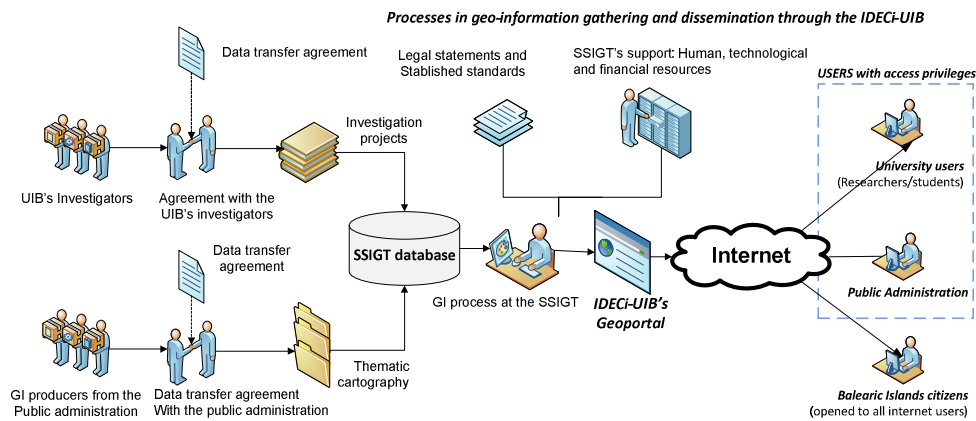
Processes in geo-information gathering and dissemination through the IDECi-UIB

Data transfer agreement

Legal statements and Stablished standards

SSIGT's support: Human, technological and financial resources

USERS with access privileges

Investigation projects

UIB's Investigators

Agreement with the UIB's investigators

SSIGT database

University users
(Researchers/students)

Internet

Data transfer agreement

Public Administration

GI process at the SSIGT

IDECi-UIB's Geoportal

Thematic cartography

GI producers from the Public administration

Data transfer agreement With the public administration

Balearic Islands citizens
(opened to all internet users)